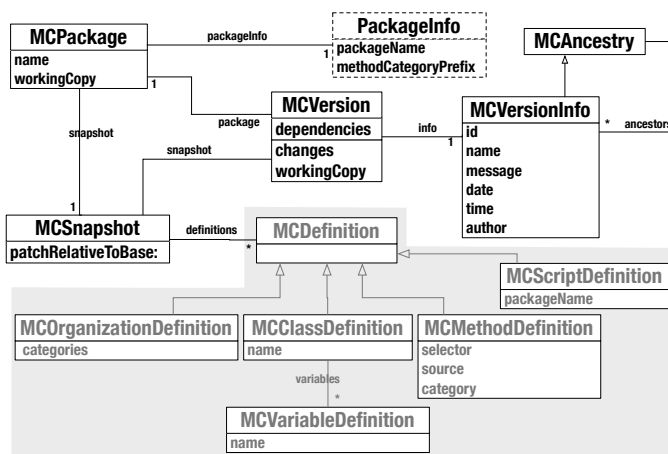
MCPackage
name
workingCopy

packageInfo

1

PackageInfo
packageName
methodCategoryPrefix

MCAncestry

1

package

MCVersion
dependencies
changes
workingCopy

info

1

MCVersionInfo
id
name
message
date
time
author

*

ancestors

snapshot

snapshot

1

MCSnapshot
patchRelativeToBase:

definitions

*

MCDefinition

MCScriptDefinition
packageName

MCOrganizationDefinition
categories

MCClassDefinition
name

MCMethodDefinition
selector
source
category

variables

*

MCVariableDefinition
name